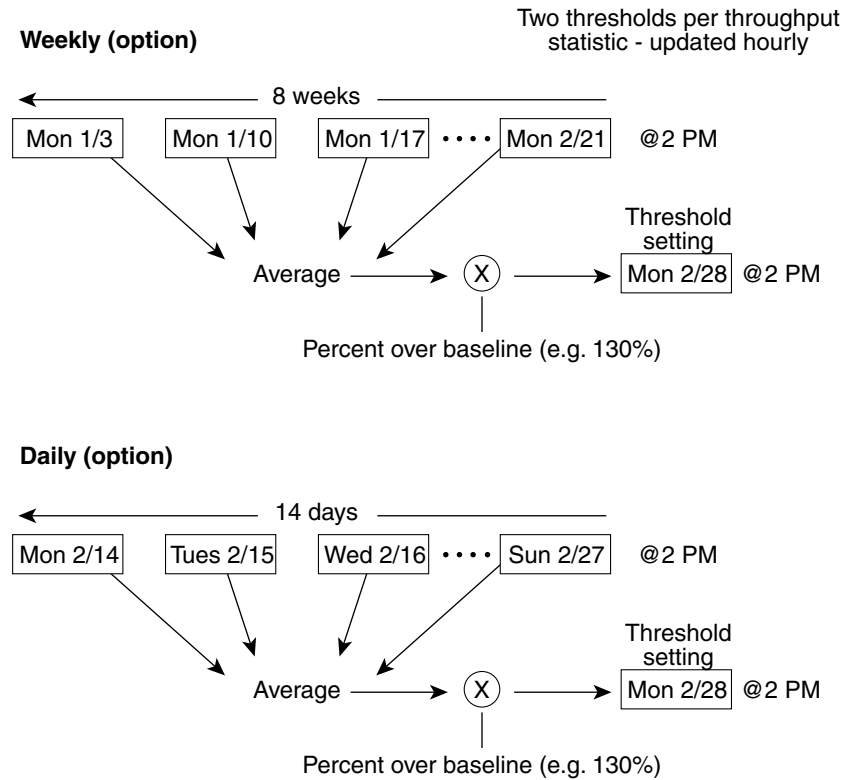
Weekly (option)

Two thresholds per throughput statistic - updated hourly

8 weeks

Mon 1/3

Mon 1/10

Mon 1/17

• • • •

Mon 2/21

@2 PM

Threshold setting

Average

X

Mon 2/28

@2 PM

Percent over baseline (e.g. 130%)

Daily (option)

14 days

Mon 2/14

Tues 2/15

Wed 2/16

• • • •

Sun 2/27

@2 PM

Threshold setting

Average

X

Mon 2/28

@2 PM

Percent over baseline (e.g. 130%)